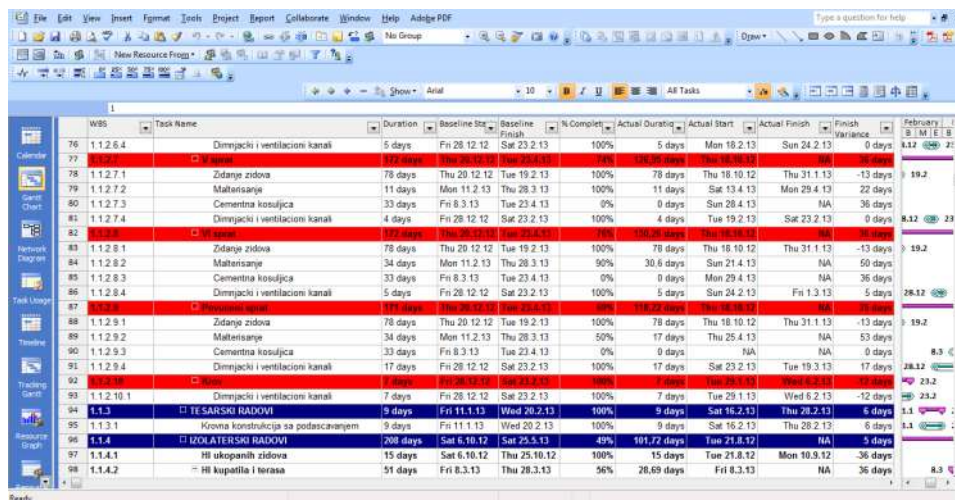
File Edit View Insert Format Tools Project Report Collaborate Window Help Adobe PDF

Type a question for help

New Resource From

No Group

Show Arial 10 All Tasks

1

| | WBS | Task Name | Duration | Baseline Start | Baseline Finish | % Complete | Actual Duration | Actual Start | Actual Finish | Finish Variance |
|---|---|---|---|---|---|---|---|---|---|---|
| 76 | 1.1.2.6.4 | Dimnjacki i ventilacioni kanali | 5 days | Fri 28.12.12 | Sat 23.2.13 | 100% | 5 days | Mon 18.2.13 | Sun 24.2.13 | 0 days |
| 77 | 1.1.2.7 | V sprat | 172 days | Thu 20.12.12 | Tue 23.4.13 | 74% | 126,35 days | Thu 18.10.12 | NA | 36 days |
| 78 | 1.1.2.7.1 | Zidanje zidova | 78 days | Thu 20.12.12 | Tue 19.2.13 | 100% | 78 days | Thu 18.10.12 | Thu 31.1.13 | -13 days |
| 79 | 1.1.2.7.2 | Malterisanje | 11 days | Mon 11.2.13 | Thu 28.3.13 | 100% | 11 days | Sat 13.4.13 | Mon 29.4.13 | 22 days |
| 80 | 1.1.2.7.3 | Cementna kosuljica | 33 days | Fri 8.3.13 | Tue 23.4.13 | 0% | 0 days | Sun 28.4.13 | NA | 36 days |
| 81 | 1.1.2.7.4 | Dimnjacki i ventilacioni kanali | 4 days | Fri 28.12.12 | Sat 23.2.13 | 100% | 4 days | Tue 19.2.13 | Sat 23.2.13 | 0 days |
| 82 | 1.1.2.8 | VI sprat | 172 days | Thu 20.12.12 | Tue 23.4.13 | 76% | 130,26 days | Thu 18.10.12 | NA | 36 days |
| 83 | 1.1.2.8.1 | Zidanje zidova | 78 days | Thu 20.12.12 | Tue 19.2.13 | 100% | 78 days | Thu 18.10.12 | Thu 31.1.13 | -13 days |
| 84 | 1.1.2.8.2 | Malterisanje | 34 days | Mon 11.2.13 | Thu 28.3.13 | 90% | 30,6 days | Sun 21.4.13 | NA | 50 days |
| 85 | 1.1.2.8.3 | Cementna kosuljica | 33 days | Fri 8.3.13 | Tue 23.4.13 | 0% | 0 days | Mon 29.4.13 | NA | 36 days |
| 86 | 1.1.2.8.4 | Dimnjacki i ventilacioni kanali | 5 days | Fri 28.12.12 | Sat 23.2.13 | 100% | 5 days | Sun 24.2.13 | Fri 1.3.13 | 5 days |
| 87 | 1.1.2.9 | Povuceni sprat | 171 days | Thu 20.12.12 | Tue 23.4.13 | 69% | 118,22 days | Thu 18.10.12 | NA | 36 days |
| 88 | 1.1.2.9.1 | Zidanje zidova | 78 days | Thu 20.12.12 | Tue 19.2.13 | 100% | 78 days | Thu 18.10.12 | Thu 31.1.13 | -13 days |
| 89 | 1.1.2.9.2 | Malterisanje | 34 days | Mon 11.2.13 | Thu 28.3.13 | 50% | 17 days | Thu 25.4.13 | NA | 53 days |
| 90 | 1.1.2.9.3 | Cementna kosuljica | 33 days | Fri 8.3.13 | Tue 23.4.13 | 0% | 0 days | NA | NA | 0 days |
| 91 | 1.1.2.9.4 | Dimnjacki i ventilacioni kanali | 17 days | Fri 28.12.12 | Sat 23.2.13 | 100% | 17 days | Sat 23.2.13 | Tue 19.3.13 | 17 days |
| 92 | 1.1.2.10 | Krov | 7 days | Fri 28.12.12 | Sat 23.2.13 | 100% | 7 days | Tue 29.1.13 | Wed 6.2.13 | -12 days |
| 93 | 1.1.2.10.1 | Dimnjacki i ventilacioni kanali | 7 days | Fri 28.12.12 | Sat 23.2.13 | 100% | 7 days | Tue 29.1.13 | Wed 6.2.13 | -12 days |
| 94 | 1.1.3 | TESARSKI RADOVI | 9 days | Fri 11.1.13 | Wed 20.2.13 | 100% | 9 days | Sat 16.2.13 | Thu 28.2.13 | 6 days |
| 95 | 1.1.3.1 | Krovna konstrukcija sa podascavanjem | 9 days | Fri 11.1.13 | Wed 20.2.13 | 100% | 9 days | Sat 16.2.13 | Thu 28.2.13 | 6 days |
| 96 | 1.1.4 | IZOLATERSKI RADOVI | 208 days | Sat 6.10.12 | Sat 25.5.13 | 49% | 101,72 days | Tue 21.8.12 | NA | 5 days |
| 97 | 1.1.4.1 | HI ukopanih zidova | 15 days | Sat 6.10.12 | Thu 25.10.12 | 100% | 15 days | Tue 21.8.12 | Mon 10.9.12 | -36 days |
| 98 | 1.1.4.2 | HI kupatila i terasa | 51 days | Fri 8.3.13 | Thu 28.3.13 | 56% | 28,69 days | Fri 8.3.13 | NA | 36 days |

February
B M E B

8.12 23
19.2
8.12 23
19.2
28.12
19.2
8.3
28.12
23.2
23.2
1.1
1.1
8.3

Calendar
Gantt Chart
Network Diagram
Task Usage
Tracking Gantt
Resource Graph

Ready